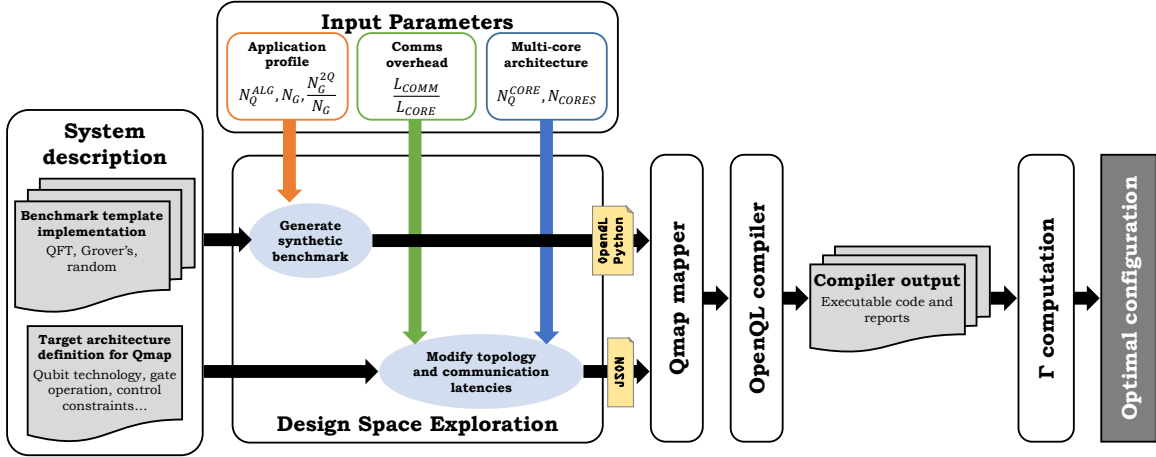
Input Parameters

Application profile
$N_Q^{ALG}, N_G, \frac{N_G^{2Q}}{N_G}$

Comms overhead
$\frac{L_{COMM}}{L_{CORE}}$

Multi-core architecture
$N_Q^{CORE}, N_{CORES}$

System description

Benchmark template implementation
QFT, Grover's, random

Target architecture definition for Qmap
Qubit technology, gate operation, control constraints...

Generate synthetic benchmark

OpenQL Python

Modify topology and communication latencies

JSON

Design Space Exploration

Qmap mapper

OpenQL compiler

Compiler output
Executable code and reports

Γ computation

Optimal configuration